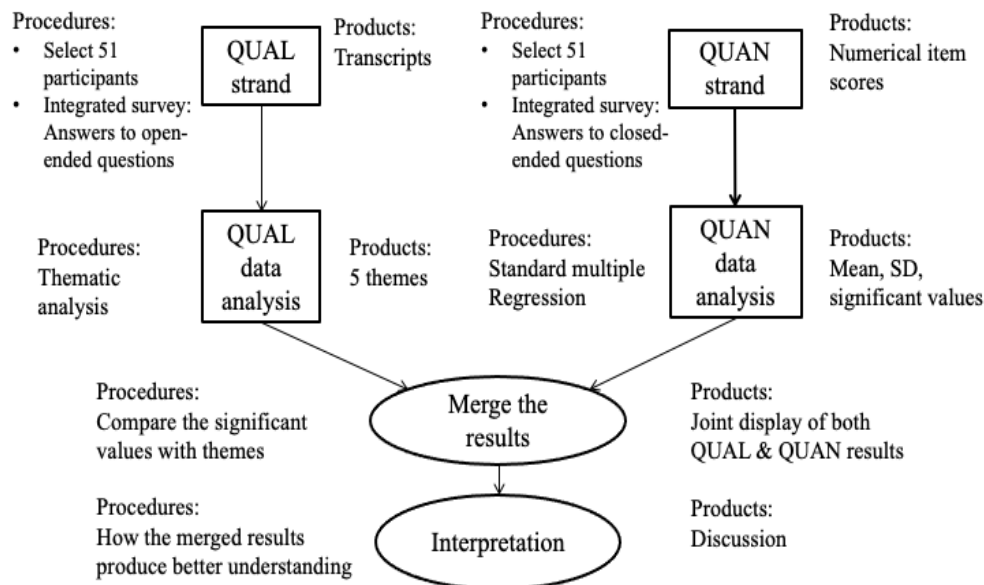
Procedures:
- Select 51 participants
- Integrated survey: Answers to open-ended questions

QUAL strand

Products: Transcripts

Procedures:
- Select 51 participants
- Integrated survey: Answers to closed-ended questions

QUAN strand

Products: Numerical item scores

Procedures: Thematic analysis

QUAL data analysis

Products: 5 themes

Procedures: Standard multiple Regression

QUAN data analysis

Products: Mean, SD, significant values

Procedures: Compare the significant values with themes

Merge the results

Products: Joint display of both QUAL & QUAN results

Procedures: How the merged results produce better understanding

Interpretation

Products: Discussion